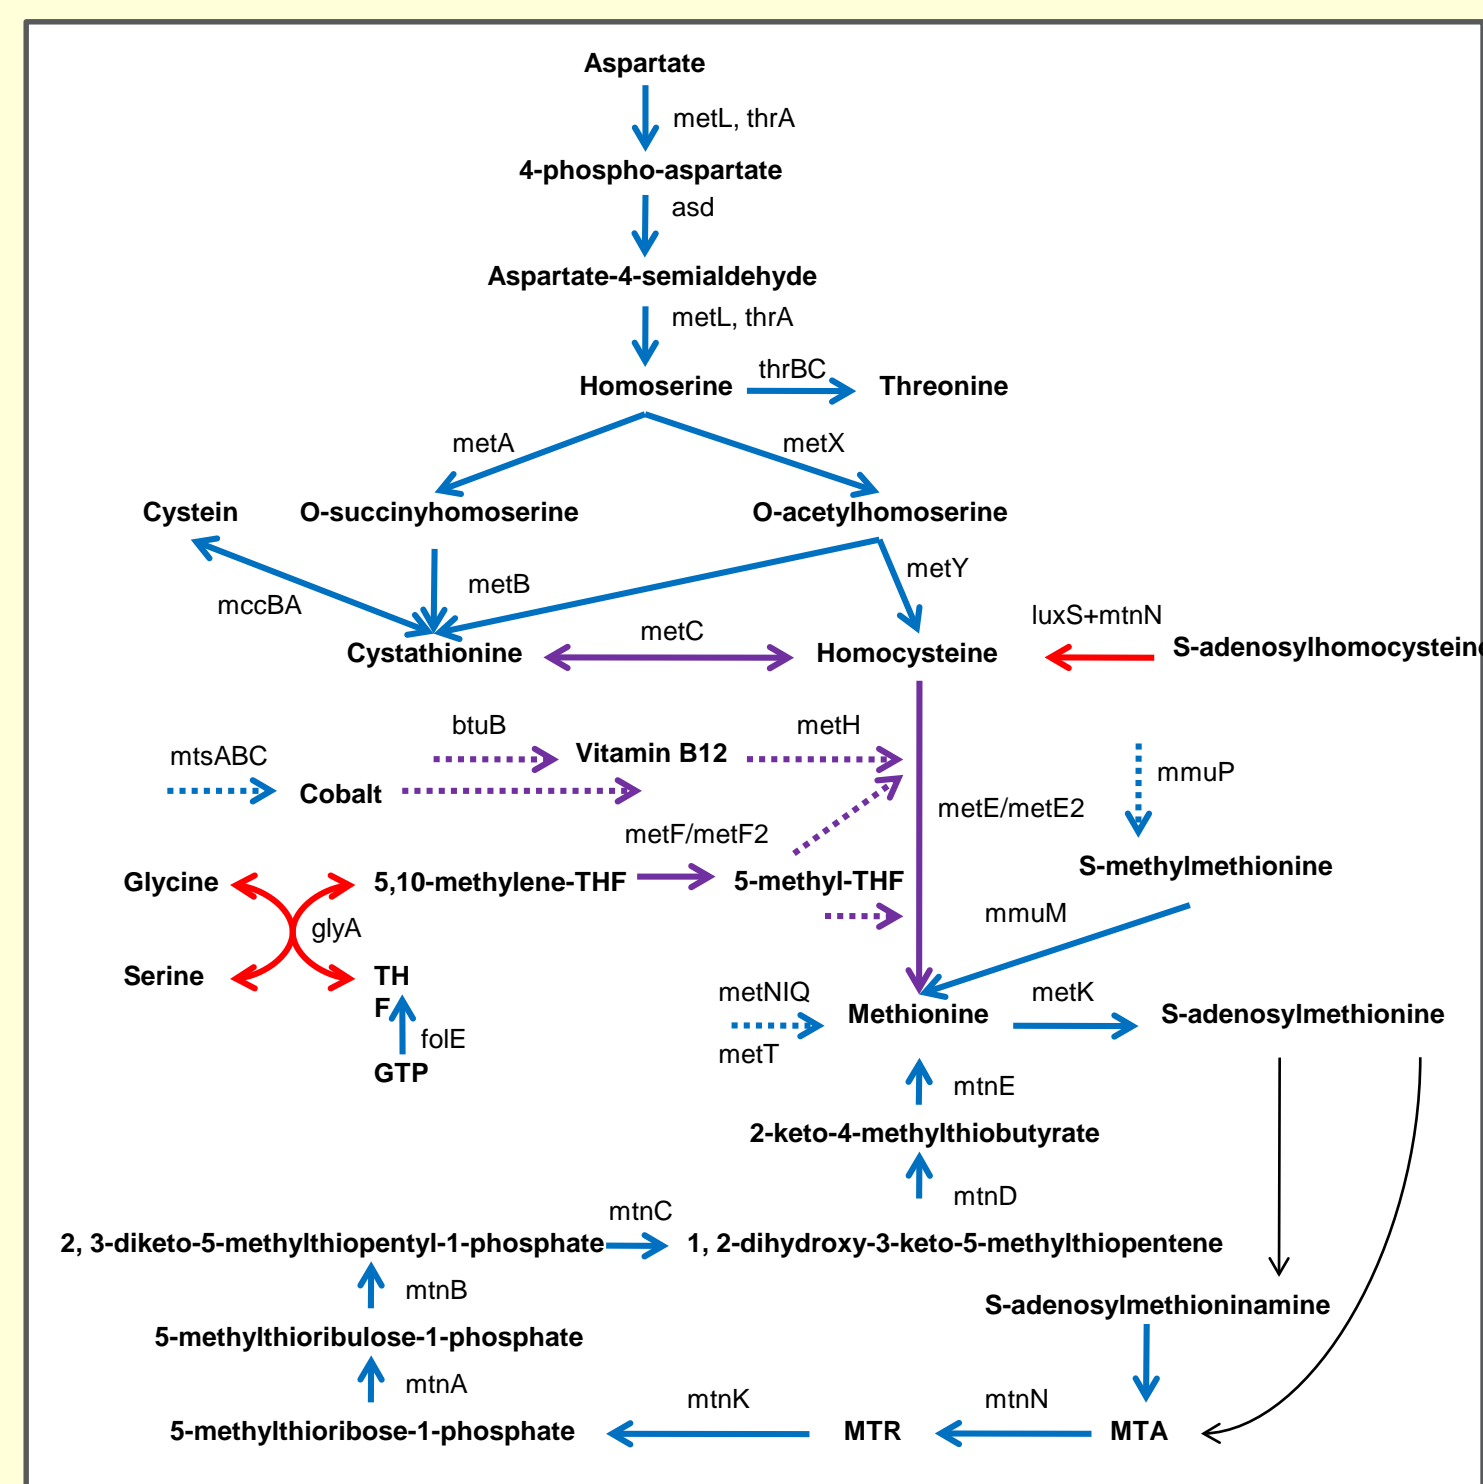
Aspartate
metL, thrA
4-phospho-aspartate
asd
Aspartate-4-semialdehyde
metL, thrA
Homoserine
thrBC
Threonine
metA
metX
Cystein
O-succinylhomoserine
O-acetylhomoserine
metB
metY
mccBA
luxS+mtnN
metC
Cystathionine
Homocysteine
S-adenosylhomocystein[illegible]
btuB
metH
mtsABC
Vitamin B12
mmuP
Cobalt
metE/metE2
metF/metF2
S-methylmethionine
Glycine
5,10-methylene-THF
5-methyl-THF
mmuM
glyA
Serine
TH F
metNIQ
metK
Methionine
S-adenosylmethionine
folE
metT
GTP
mtnE
2-keto-4-methylthiobutyrate
mtnD
mtnC
2, 3-diketo-5-methylthiopentyl-1-phosphate
1, 2-dihydroxy-3-keto-5-methylthiopentene
mtnB
S-adenosylmethioninamine
5-methylthioribulose-1-phosphate
mtnA
mtnK
mtnN
5-methylthioribose-1-phosphate
MTR
MTA